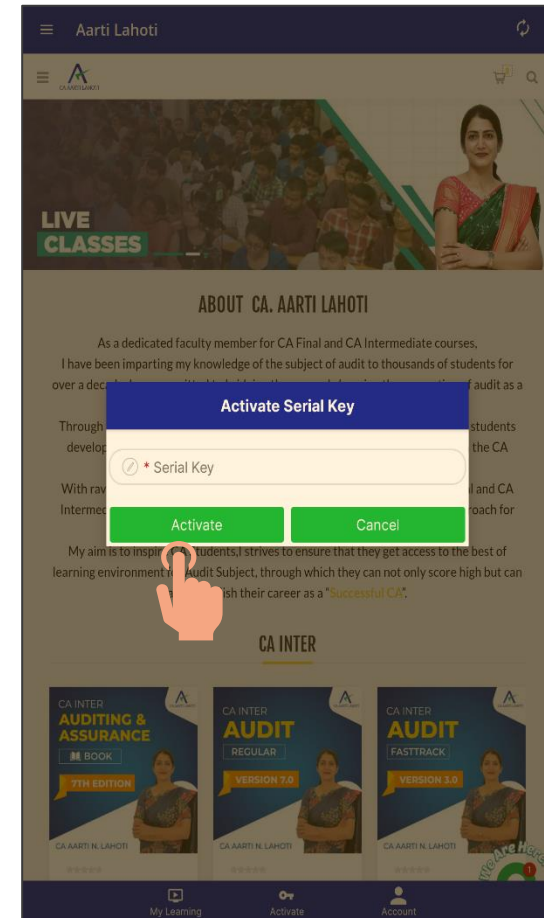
Aarti Lahoti

CA AARTI LAHOTI

LIVE CLASSES

ABOUT CA. AARTI LAHOTI

As a dedicated faculty member for CA Final and CA Intermediate courses, I have been imparting my knowledge of the subject of audit to thousands of students for over a dec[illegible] audit as a

Through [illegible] students develop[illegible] the CA

With rav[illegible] l and CA Intermed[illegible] roach for

My aim is to inspir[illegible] students,I strives to ensure that they get access to the best of learning environment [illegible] udit Subject, through which they can not only score high but can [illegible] ish their career as a "Successful CA".

Activate Serial Key

* Serial Key

Activate

Cancel

CA INTER

CA INTER AUDITING & ASSURANCE BOOK 7TH EDITION CA AARTI N. LAHOTI

CA INTER AUDIT REGULAR VERSION 7.0 CA AARTI N. LAHOTI

CA INTER AUDIT FASTTRACK VERSION 3.0 CA AARTI N. LAHOTI

We Are Here

1

My Learning

Activate

Account